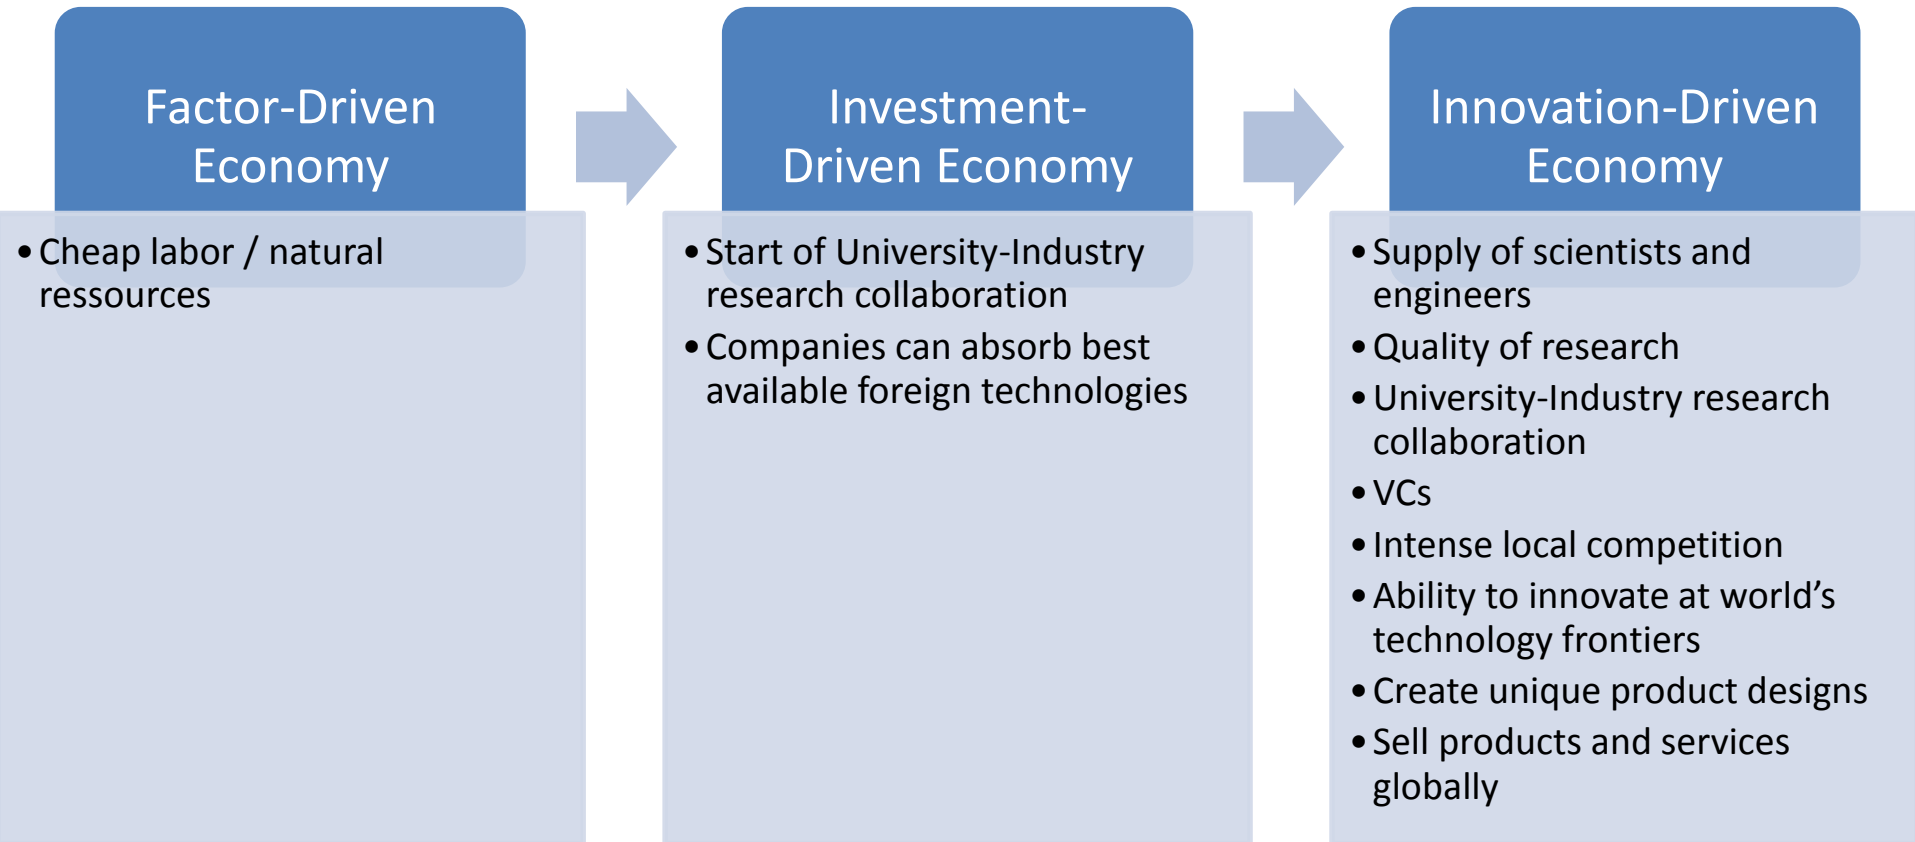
Factor-Driven Economy

• Cheap labor / natural ressources

Investment-Driven Economy

• Start of University-Industry research collaboration
• Companies can absorb best available foreign technologies

Innovation-Driven Economy

• Supply of scientists and engineers
• Quality of research
• University-Industry research collaboration
• VCs
• Intense local competition
• Ability to innovate at world's technology frontiers
• Create unique product designs
• Sell products and services globally